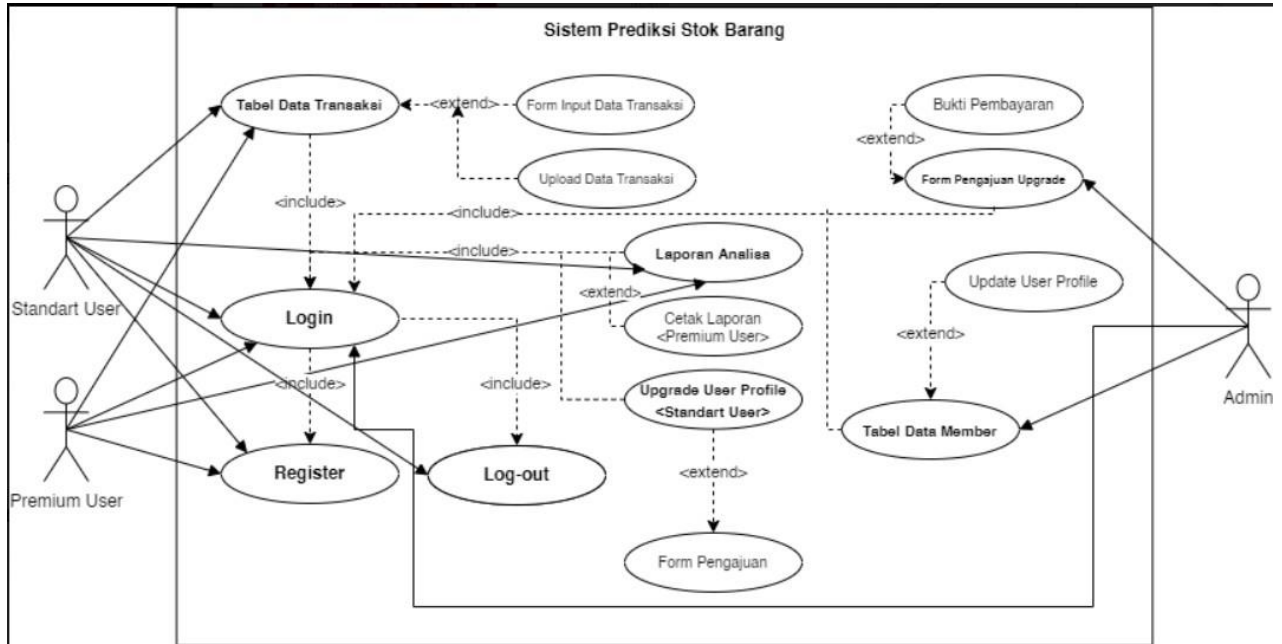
Sistem Prediksi Stok Barang

Tabel Data Transaksi
<extend>
Form Input Data Transaksi
Upload Data Transaksi
Bukti Pembayaran
<extend>
Form Pengajuan Upgrade
<include>
<include>
<include>
Laporan Analisa
<extend>
Cetak Laporan <Premium User>
Update User Profile
<extend>
Standart User
Login
<include>
<include>
Upgrade User Profile <Standart User>
Tabel Data Member
Admin
Premium User
Register
Log-out
<extend>
Form Pengajuan